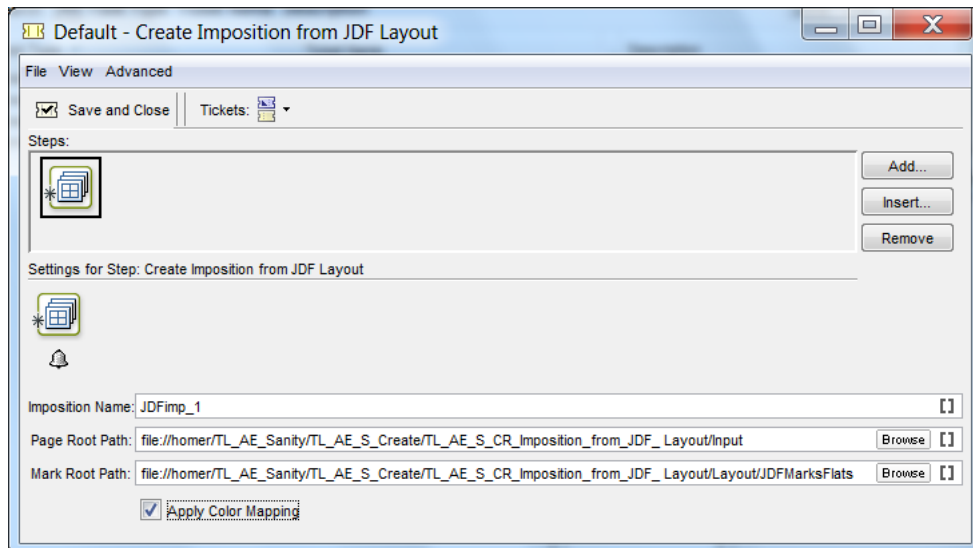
Default - Create Imposition from JDF Layout

File View Advanced

Save and Close

Tickets:

Steps:

Add...

Insert...

Remove

Settings for Step: Create Imposition from JDF Layout

Imposition Name: JDFimp_1

[]

Page Root Path: file://homer/TL_AE_Sanity/TL_AE_S_Create/TL_AE_S_CR_Imposition_from_JDF_ Layout/Input

Browse

[]

Mark Root Path: file://homer/TL_AE_Sanity/TL_AE_S_Create/TL_AE_S_CR_Imposition_from_JDF_ Layout/Layout/JDFMarksFlats

Browse

[]

Apply Color Mapping